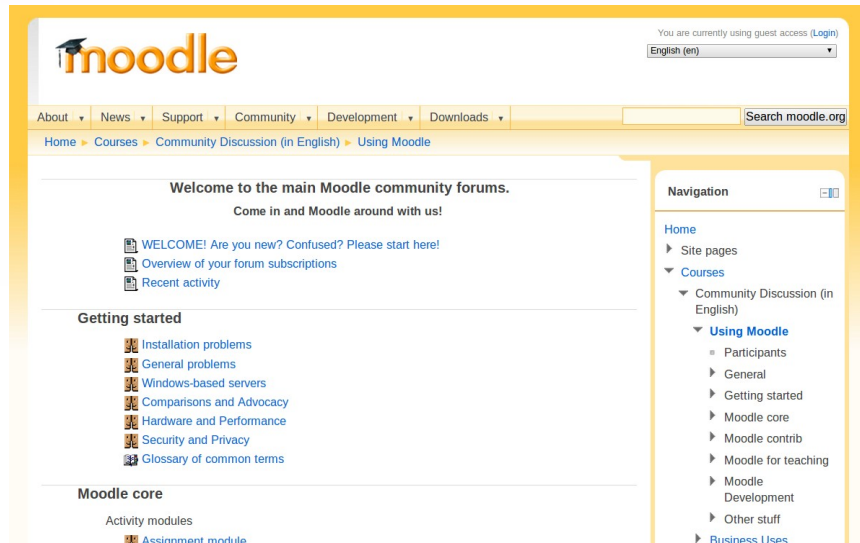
moodle

You are currently using guest access (Login)

English (en)

About News Support Community Development Downloads

Search moodle.org

Home ► Courses ► Community Discussion (in English) ► Using Moodle

Welcome to the main Moodle community forums.

Come in and Moodle around with us!

WELCOME! Are you new? Confused? Please start here!
Overview of your forum subscriptions
Recent activity

Getting started

Installation problems
General problems
Windows-based servers
Comparisons and Advocacy
Hardware and Performance
Security and Privacy
Glossary of common terms

Moodle core

Activity modules

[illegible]

Navigation

Home
Site pages
Courses
Community Discussion (in English)
Using Moodle
Participants
General
Getting started
Moodle core
Moodle contrib
Moodle for teaching
Moodle Development
Other stuff
Business Uses